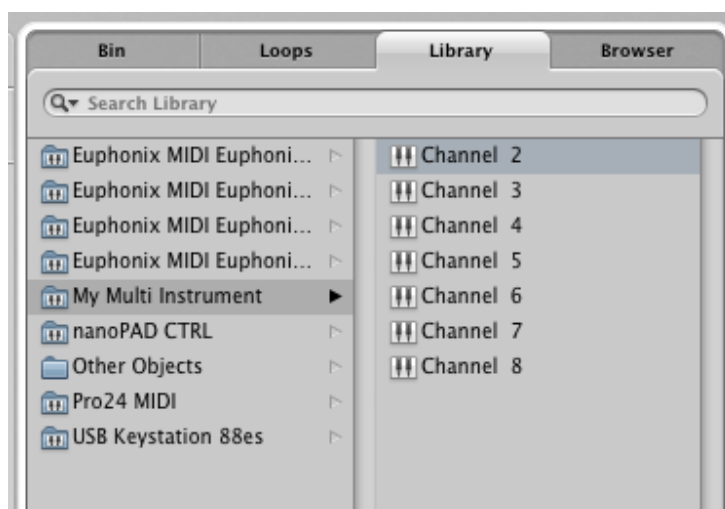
Bin | Loops | Library | Browser

Search Library

Euphonix MIDI Euphoni...
Euphonix MIDI Euphoni...
Euphonix MIDI Euphoni...
Euphonix MIDI Euphoni...
My Multi Instrument
nanoPAD CTRL
Other Objects
Pro24 MIDI
USB Keystation 88es

Channel 2
Channel 3
Channel 4
Channel 5
Channel 6
Channel 7
Channel 8